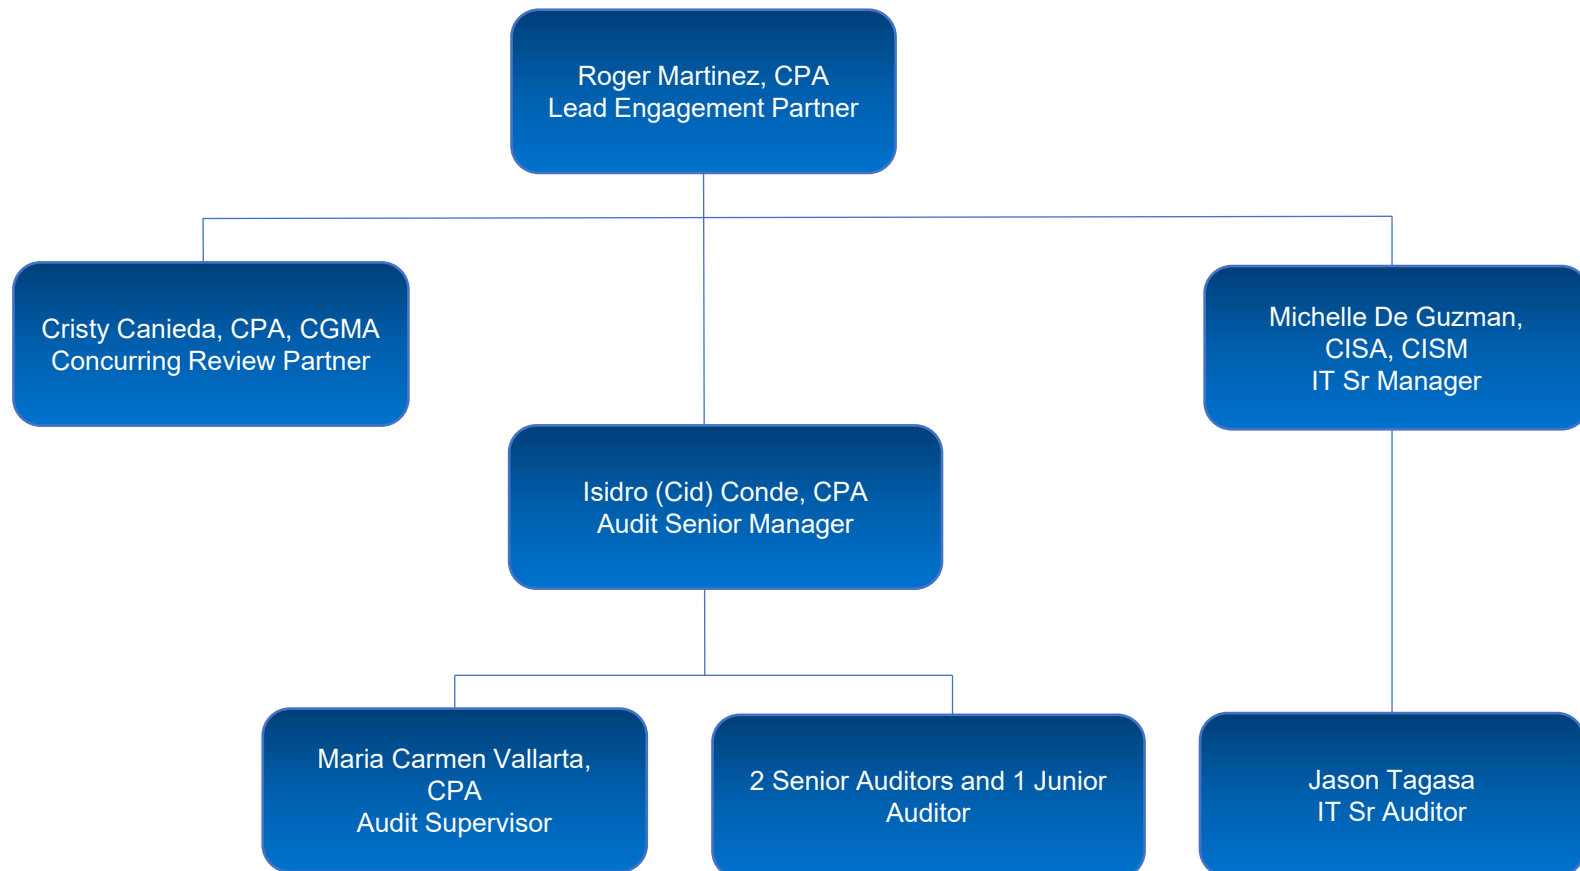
Roger Martinez, CPA
Lead Engagement Partner

Cristy Canieda, CPA, CGMA
Concurring Review Partner

Michelle De Guzman, CISA, CISM
IT Sr Manager

Isidro (Cid) Conde, CPA
Audit Senior Manager

Maria Carmen Vallarta, CPA
Audit Supervisor

2 Senior Auditors and 1 Junior Auditor

Jason Tagasa
IT Sr Auditor